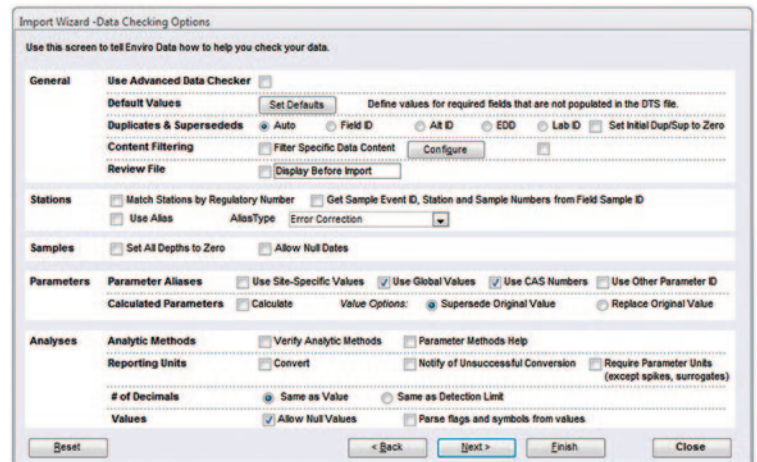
Import Wizard -Data Checking Options

Use this screen to tell Enviro Data how to help you check your data.

General
Use Advanced Data Checker
Default Values
Set Defaults
Define values for required fields that are not populated in the DTS file.
Duplicates & Supersededs
Auto
Field ID
Alt ID
EDD
Lab ID
Set Initial Dup/Sup to Zero
Content Filtering
Filter Specific Data Content
Configure
Review File
Display Before Import

Stations
Match Stations by Regulatory Number
Get Sample Event ID, Station and Sample Numbers from Field Sample ID
Use Alias
AliasType
Error Correction

Samples
Set All Depths to Zero
Allow Null Dates

Parameters
Parameter Aliases
Use Site-Specific Values
Use Global Values
Use CAS Numbers
Use Other Parameter ID
Calculated Parameters
Calculate
Value Options:
Supersede Original Value
Replace Original Value

Analyses
Analytic Methods
Verify Analytic Methods
Parameter Methods Help
Reporting Units
Convert
Notify of Unsuccessful Conversion
Require Parameter Units (except spikes, surrogates)
# of Decimals
Same as Value
Same as Detection Limit
Values
Allow Null Values
Parse flags and symbols from values

Reset
< Back
Next >
Finish
Close